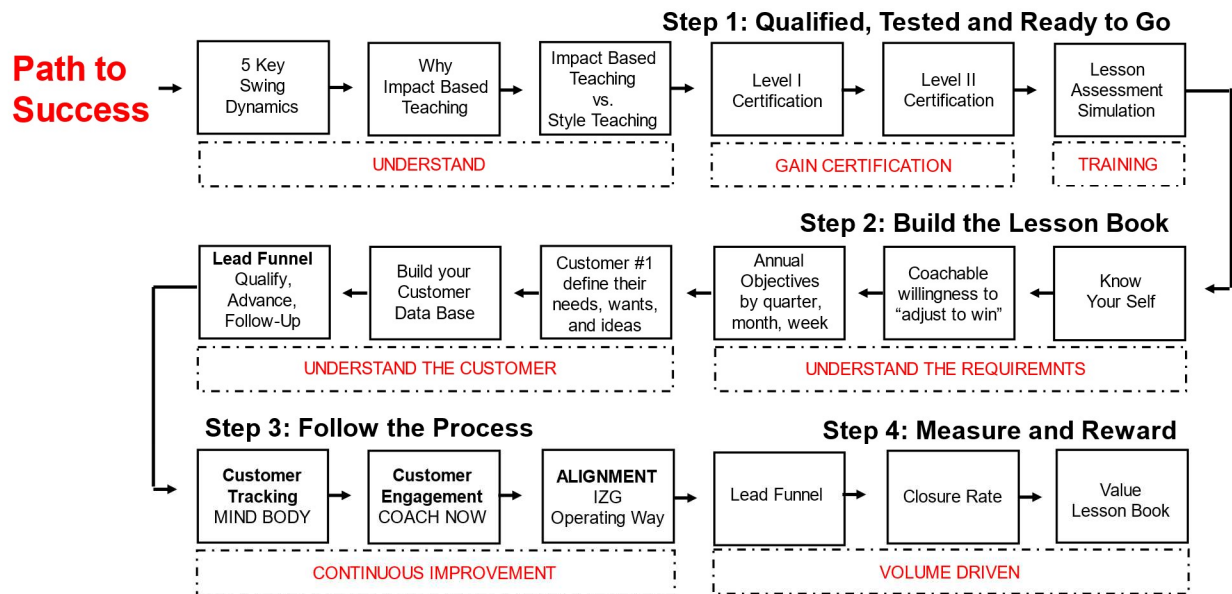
Path to Success

Step 1: Qualified, Tested and Ready to Go

5 Key Swing Dynamics

Why Impact Based Teaching

Impact Based Teaching vs. Style Teaching

Level I Certification

Level II Certification

Lesson Assessment Simulation

UNDERSTAND

GAIN CERTIFICATION

TRAINING

Step 2: Build the Lesson Book

Know Your Self

Coachable willingness to "adjust to win"

Annual Objectives by quarter, month, week

Customer #1 define their needs, wants, and ideas

Build your Customer Data Base

Lead Funnel Qualify, Advance, Follow-Up

UNDERSTAND THE CUSTOMER

UNDERSTAND THE REQUIREMNTS

Step 3: Follow the Process

Step 4: Measure and Reward

Customer Tracking MIND BODY

Customer Engagement COACH NOW

ALIGNMENT IZG Operating Way

Lead Funnel

Closure Rate

Value Lesson Book

CONTINUOUS IMPROVEMENT

VOLUME DRIVEN